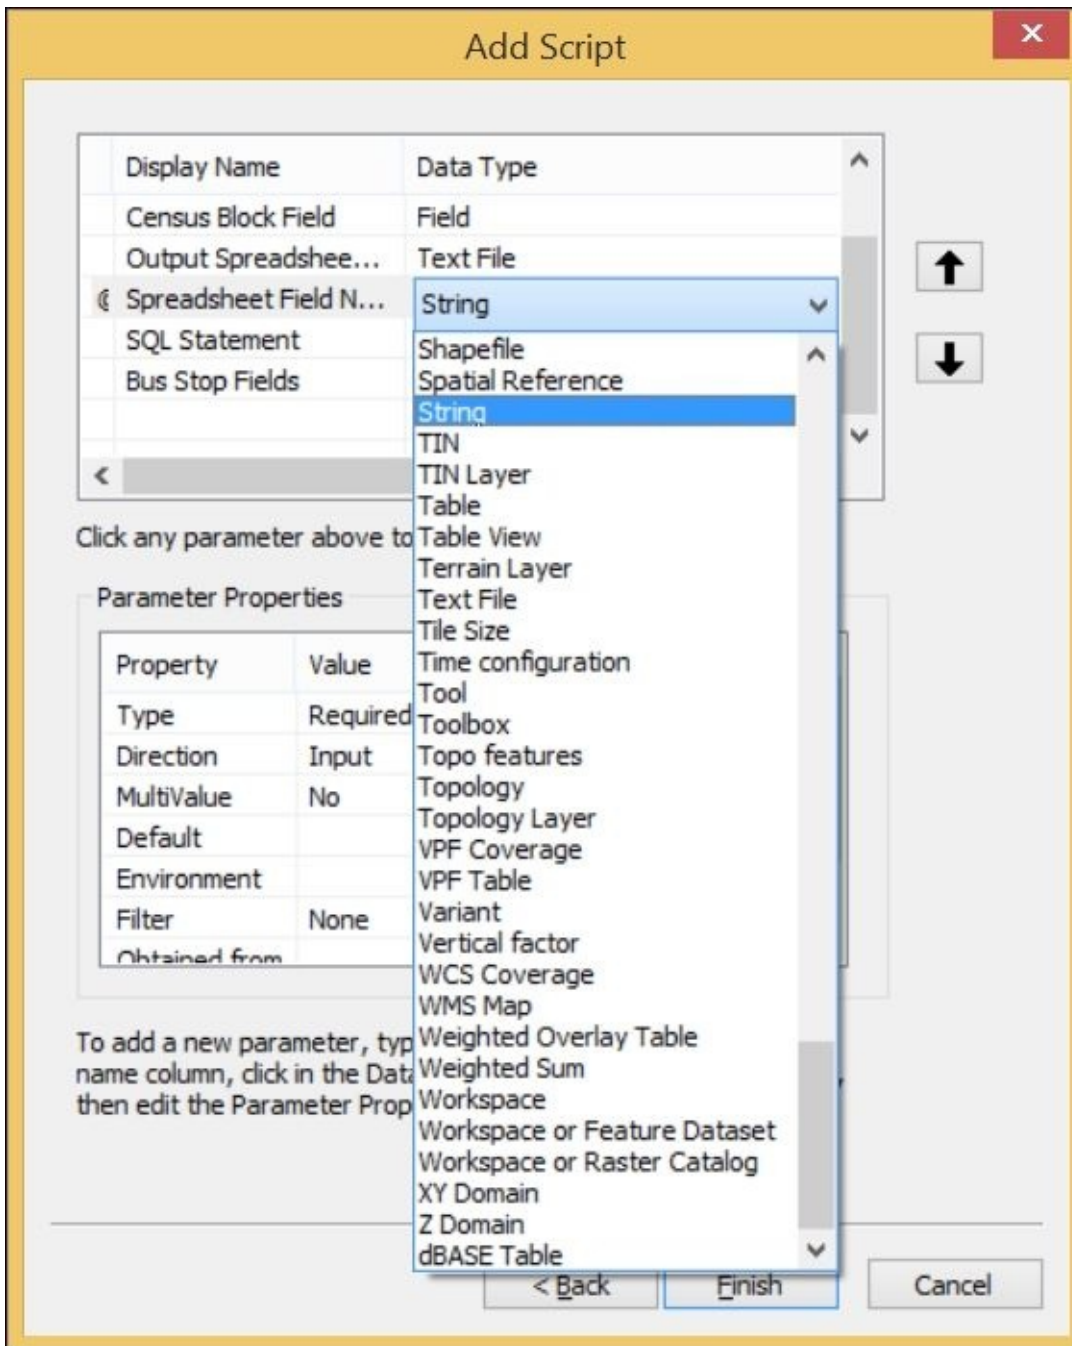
Add Script

| Display Name | Data Type |
|---|---|
| Census Block Field | Field |
| Output Spreadshee... | Text File |
| Spreadsheet Field N... | String |
| SQL Statement | |
| Bus Stop Fields | |

Shapefile
Spatial Reference
String
TIN
TIN Layer
Table
Table View
Terrain Layer
Text File
Tile Size
Time configuration
Tool
Toolbox
Topo features
Topology
Topology Layer
VPF Coverage
VPF Table
Variant
Vertical factor
WCS Coverage
WMS Map
Weighted Overlay Table
Weighted Sum
Workspace
Workspace or Feature Dataset
Workspace or Raster Catalog
XY Domain
Z Domain
dBASE Table

Click any parameter above to

Parameter Properties

| Property | Value |
|---|---|
| Type | Required |
| Direction | Input |
| MultiValue | No |
| Default | |
| Environment | |
| Filter | None |
| Obtained from | |

To add a new parameter, typ name column, click in the Data then edit the Parameter Prop

< Back Finish Cancel